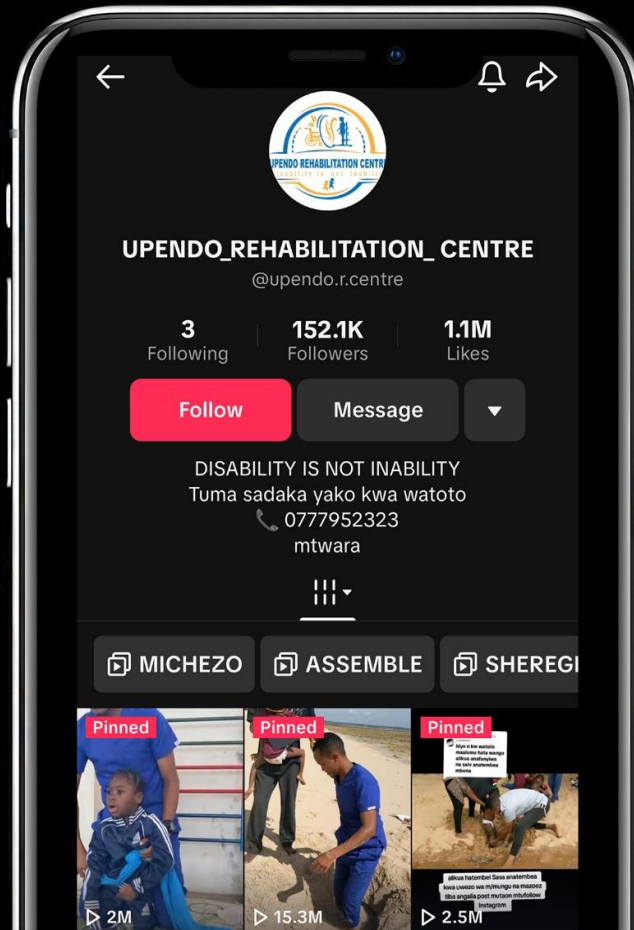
UPENDO REHABILITATION CENTRE
Disability is not inability

UPENDO_REHABILITATION_ CENTRE
@upendo.r.centre

3
Following

152.1K
Followers

1.1M
Likes

Follow
Message

DISABILITY IS NOT INABILITY
Tuma sadaka yako kwa watoto
📞 0777952323
mtwara

MICHEZO
ASSEMBLE
SHEREG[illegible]

Pinned
▷ 2M

Pinned
▷ 15.3M

Pinned
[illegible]
alikua hatembei Sasa anatembea kwa uwezo wa m/mungu na mazoezi tiba angalia post mutaon mtufollow Instagram
▷ 2.5M